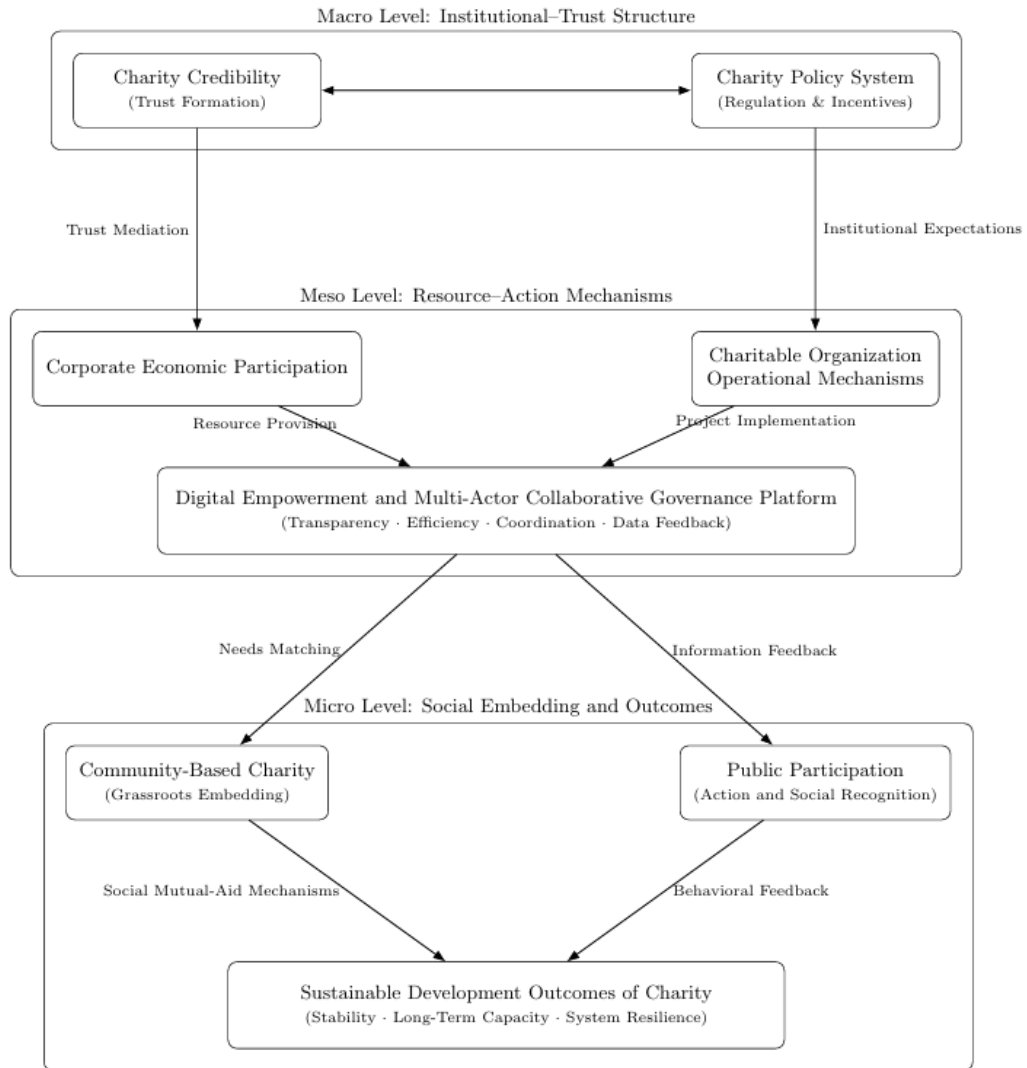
Macro Level: Institutional–Trust Structure

Charity Credibility
(Trust Formation)

Charity Policy System
(Regulation & Incentives)

Trust Mediation

Institutional Expectations

Meso Level: Resource–Action Mechanisms

Corporate Economic Participation

Charitable Organization Operational Mechanisms

Resource Provision

Project Implementation

Digital Empowerment and Multi-Actor Collaborative Governance Platform
(Transparency · Efficiency · Coordination · Data Feedback)

Needs Matching

Information Feedback

Micro Level: Social Embedding and Outcomes

Community-Based Charity
(Grassroots Embedding)

Public Participation
(Action and Social Recognition)

Social Mutual-Aid Mechanisms

Behavioral Feedback

Sustainable Development Outcomes of Charity
(Stability · Long-Term Capacity · System Resilience)